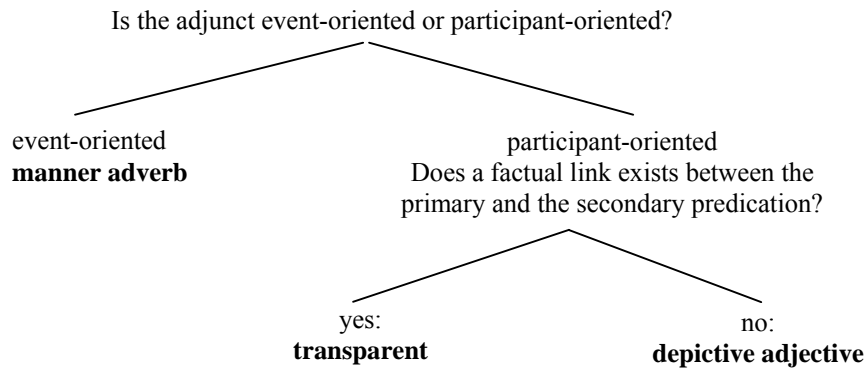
Is the adjunct event-oriented or participant-oriented?

event-oriented
**manner adverb**

participant-oriented
Does a factual link exists between the primary and the secondary predication?

yes:
**transparent**

no:
**depictive adjective**